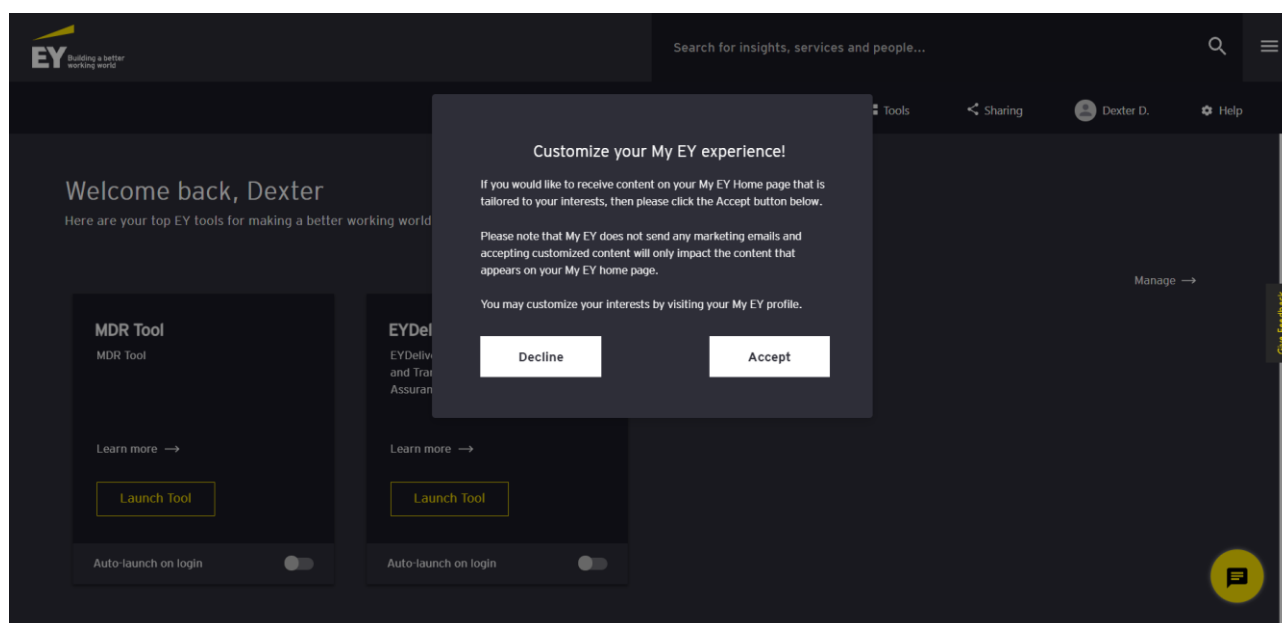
EY Building a better working world

Search for insights, services and people...

Tools Sharing Dexter D. Help

Welcome back, Dexter
Here are your top EY tools for making a better working world

Customize your My EY experience!

If you would like to receive content on your My EY Home page that is tailored to your interests, then please click the Accept button below.

Please note that My EY does not send any marketing emails and accepting customized content will only impact the content that appears on your My EY home page.

You may customize your interests by visiting your My EY profile.

Decline

Accept

Manage →

MDR Tool
MDR Tool

Learn more →

Launch Tool

Auto-launch on login

EYDel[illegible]
EYDeliv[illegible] and Tra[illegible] Assuran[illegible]

Learn more →

Launch Tool

Auto-launch on login

Give Feedback